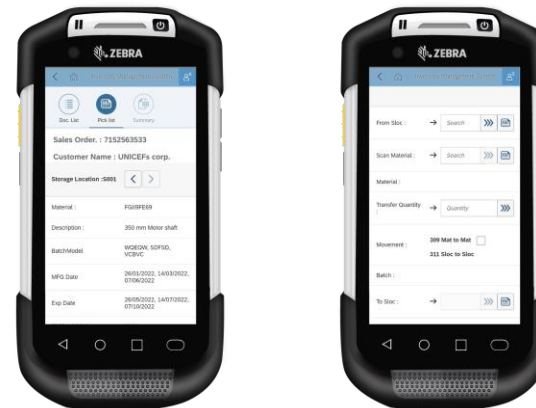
ZEBRA

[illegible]

Doc. List

Pick list

Summary

Sales Order. : 7152563533

Customer Name : UNICEFs corp.

Storage Location :S001

| Material : | FG/RFE69 |
|---|---|
| Description : | 350 mm Motor shaft |
| BatchModel | WQEQW, SDFSD, VCBVC |
| MFG Date | 26/01/2022, 14/03/2022, 07/06/2022 |
| Exp Date | 26/05/2022, 14/07/2022, 07/10/2022 |

ZEBRA

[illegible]

From Sloc : → Search

Scan Material : → Search

Material :

Transfer Quantity → Quantity

Movement : 309 Mat to Mat
311 Sloc to Sloc

Batch :

To Sloc : →